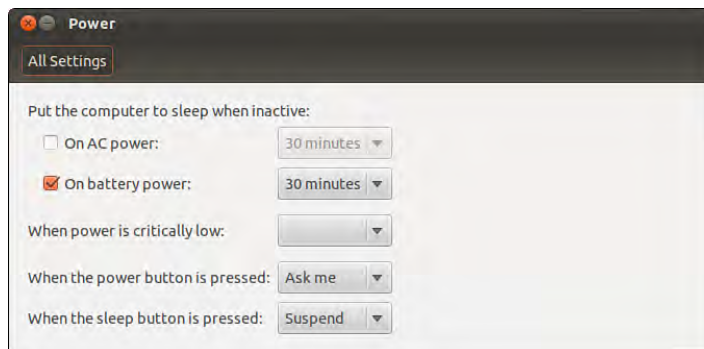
Power

All Settings

Put the computer to sleep when inactive:

On AC power: 30 minutes

On battery power: 30 minutes

When power is critically low:

When the power button is pressed: Ask me

When the sleep button is pressed: Suspend